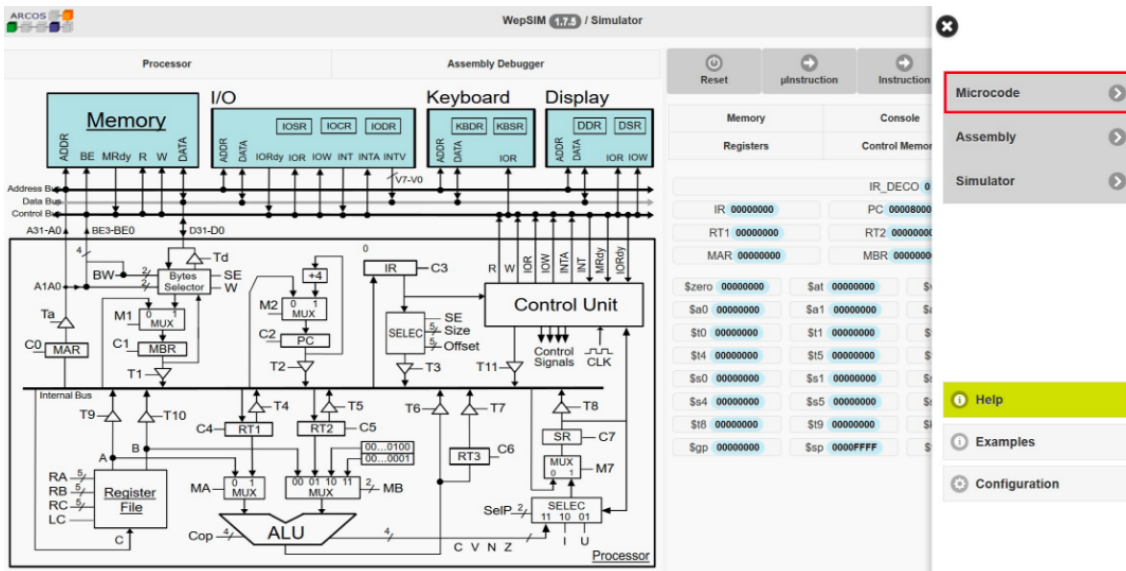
ARCOS

WepSIM 1.7.5 / Simulator

Processor

Assembly Debugger

Reset

μInstruction

Instruction

Memory

Console

Registers

Control Memor

IR_DECO 0

IR 00000000

PC 00008000

RT1 00000000

RT2 00000000

MAR 00000000

MBR 00000000

$zero 00000000

$at 00000000

$a0 00000000

$a1 00000000

$t0 00000000

$t1 00000000

$t4 00000000

$t5 00000000

$s0 00000000

$s1 00000000

$s4 00000000

$s5 00000000

$t8 00000000

$t9 00000000

$gp 00000000

$sp 0000FFFF

Memory

ADDR BE MRdy R W DATA

I/O

IOSR IOCR IODR

ADDR DATA IORdy IOR IOW INT INTA INTV

Keyboard

KBDR KBSR

ADDR DATA IOR

Display

DDR DSR

ADDR DATA IOR IOW

V7-V0

Address Bus

Data Bus

Control Bus

A31-A0

BE3-BE0

D31-D0

Td

BW

Bytes Selector

SE

W

A1A0

M1

MUX

C1

MBR

Ta

C0

MAR

T1

+4

M2

MUX

C2

PC

T2

IR

C3

SELEC

SE

Size

Offset

T3

R W IOR IOW INTA INT MRdy IORdy

Control Unit

Control Signals

CLK

T11

Internal Bus

T9

T10

T4

T5

T6

T7

T8

C4

RT1

RT2

C5

00...0100

00...0001

RT3

C6

SR

C7

MUX

M7

RA

RB

RC

LC

Register File

A

B

C

MA

MUX

MUX

MB

ALU

Cop

C V N Z

SelP

SELEC

11 10 01

I U

Processor

Microcode

Assembly

Simulator

Help

Examples

Configuration